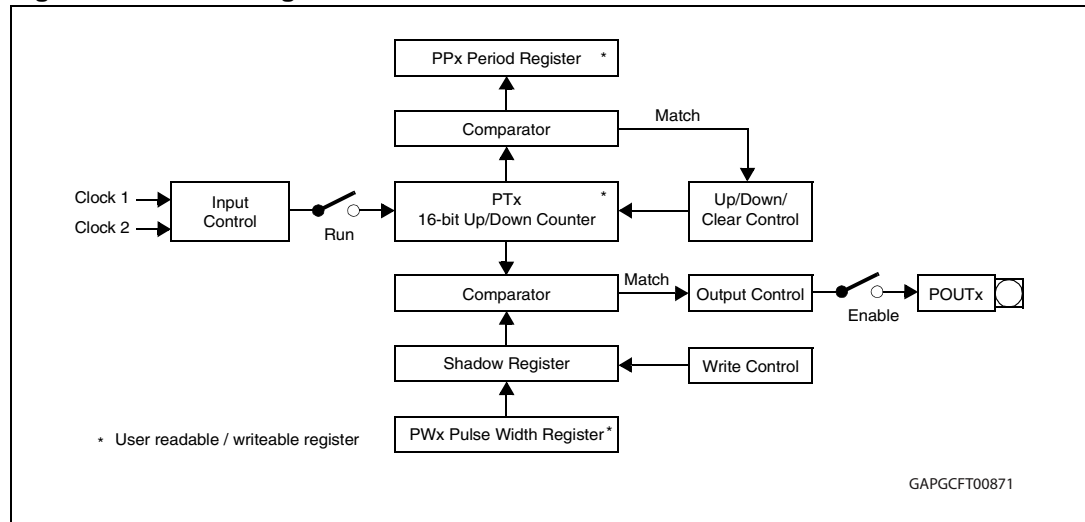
PPx Period Register *

Comparator

Match

Clock 1

Clock 2

Input Control

Run

PTx 16-bit Up/Down Counter *

Up/Down/ Clear Control

Comparator

Match

Output Control

Enable

POUTx

Shadow Register

Write Control

PWx Pulse Width Register *

* User readable / writeable register

GAPGCFT00871